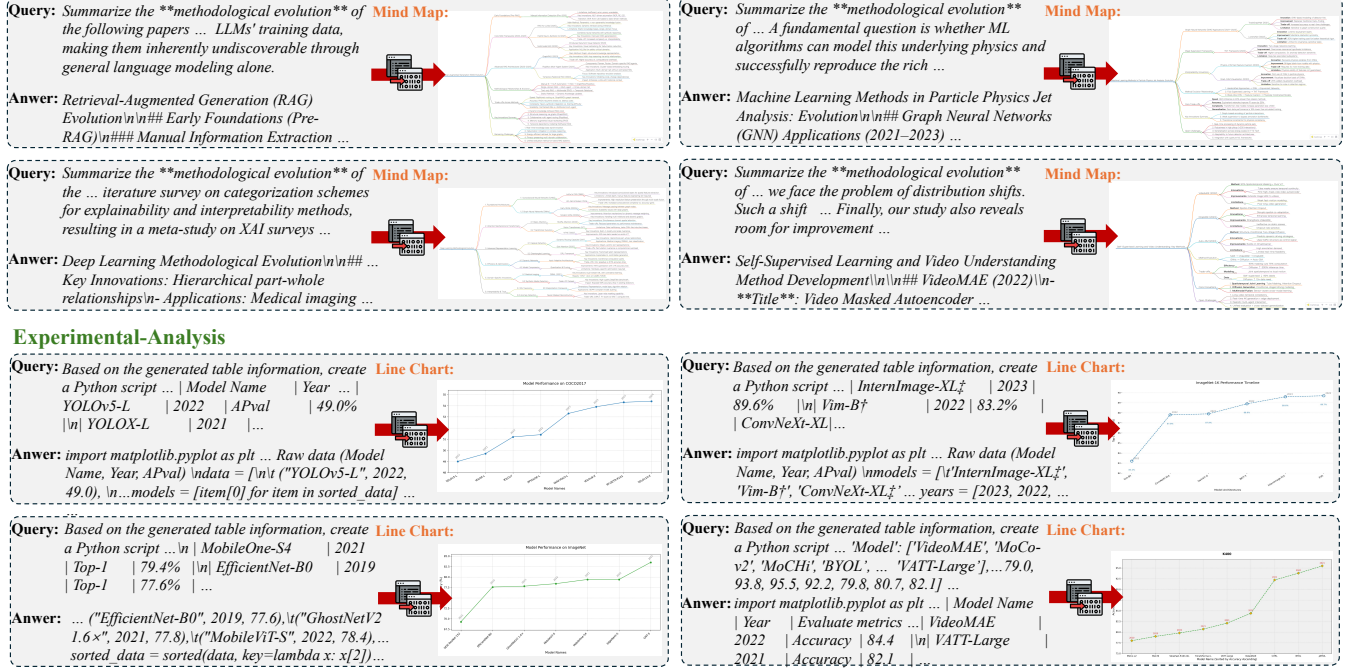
Query: Summarize the **methodological evolution** of the following papers ... LLMs' training data, making them inherently undiscoverable through general language modeling alone.

Mind Map:

Anwer: Retrieval-Augmented Generation (RAG) Evolution\n\n## Early Foundations (Pre-RAG)\n### Manual Information Extraction ...

Query: Summarize the **methodological evolution** of ... A fundamental question is whether ML algorithms can model this underlying physics and successfully reproduce the rich ...

Mind Map:

Anwer: Machine Learning Methods in Particle Physics Jet Analysis: Evolution\n\n## Graph Neural Networks (GNN) Applications (2021–2023) ...

Query: Summarize the **methodological evolution** of the ... iterature survey on categorization schemes for explainability and interpretability methods, resulting in a meta-study on XAI surveys ...

Mind Map:

Anwer: Deep Learning Methodological Evolution\n\n## ... Key Innovations: Hierarchical part-whole relationships\n- Applications: Medical imaging ...

Query: Summarize the **methodological evolution** of ... we face the problem of distribution shifts. Such a shift ... Finally, our study also reveals room for improvement ...

Mind Map:

Anwer: Self-Supervised Learning and Video Understanding Method Development\\n\\n## VideoMAE (2022)\\n-**Title**: Video Masked Autoencoder ...

Experimental-Analysis

Query: Based on the generated table information, create a Python script ... | Model Name | Year ... | YOLOv5-L | 2022 | APval | 49.0% |\n| YOLOX-L | 2021 | ...

Line Chart:

Model Performance on COCO2017

Model Names

Anwer: import matplotlib.pyplot as plt ... Raw data (Model Name, Year, APval) \ndata = [\n\t ("YOLOv5-L", 2022, 49.0), \n...models = [item[0] for item in sorted_data] ...

Query: Based on the generated table information, create a Python script ... | InternImage-XL‡ | 2023 | 89.6% |\n| Vim-B† | 2022 | 83.2% | | ConvNeXt-XL|...

Line Chart:

ImageNet-1k Performance Timeline

Anwer: import matplotlib.pyplot as plt ... Raw data (Model Name, Year, APval) \nmodels = [\t'InternImage-XL‡', 'Vim-B†', 'ConvNeXt-XL‡' ... years = [2023, 2022, ...

Query: Based on the generated table information, create a Python script ...\n | MobileOne-S4 | 2021 | Top-1 | 79.4% |\n| EfficientNet-B0 | 2019 | Top-1 | 77.6% | ...

Line Chart:

Model Performance on ImageNet

Model Names

Anwer: ... ("EfficientNet-B0", 2019, 77.6),\t("GhostNetV2 1.6×", 2021, 77.8),\t("MobileViT-S", 2022, 78.4),... sorted_data = sorted(data, key=lambda x: x[2])...

Query: Based on the generated table information, create a Python script ... 'Model': ['VideoMAE', 'MoCo-v2', 'MoCHi', 'BYOL', ... 'VATT-Large'],...79.0, 93.8, 95.5, 92.2, 79.8, 80.7, 82.1] ...

Line Chart:

Anwer: import matplotlib.pyplot as plt ... | Model Name | Year | Evaluate metrics ...| VideoMAE | 2022 | Accuracy | 84.4 |\n| VATT-Large | 2021 | Accuracy | 82.1 | ...